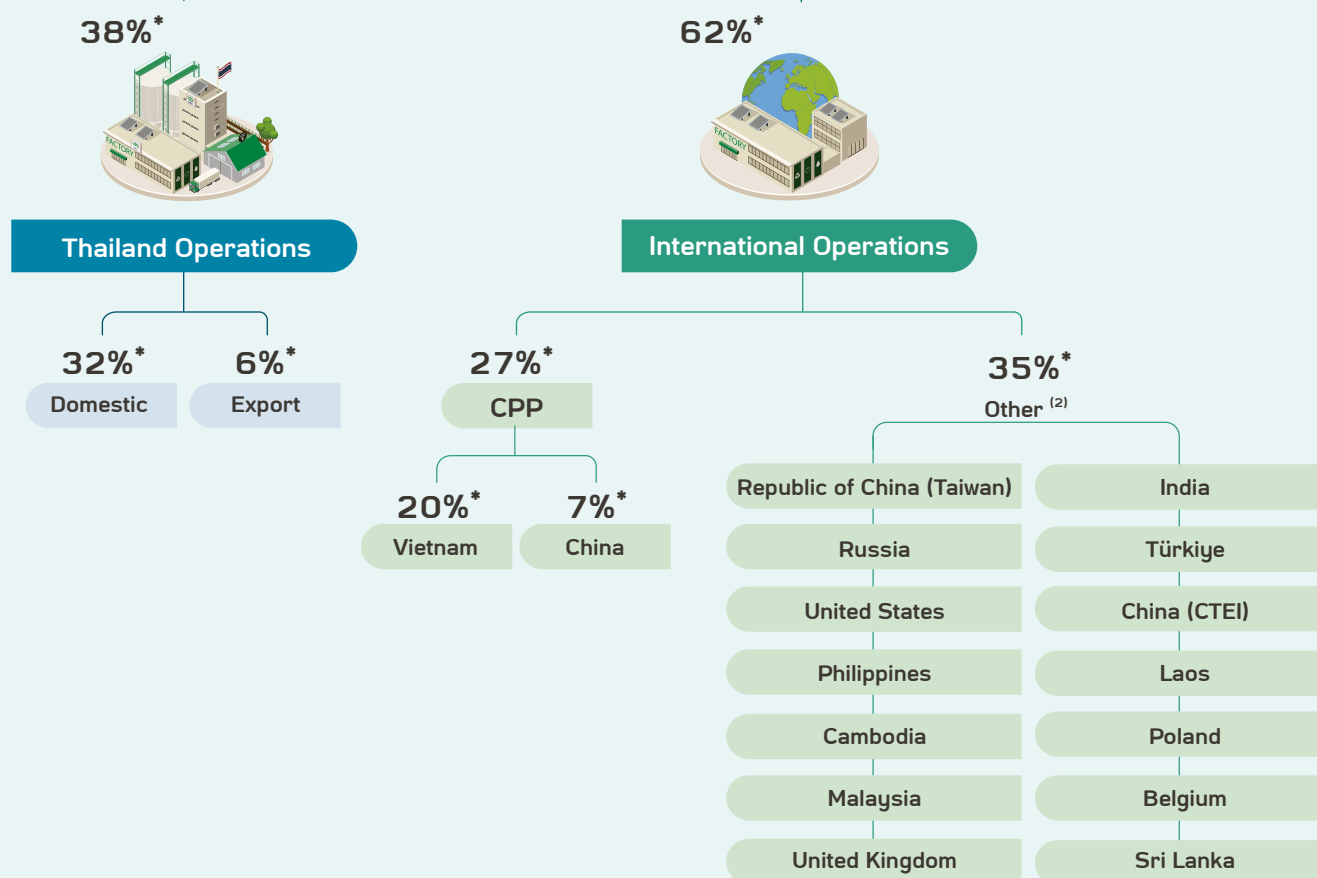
38%*

62%*

FACTORY

FACTORY

Thailand Operations

International Operations

32%*
Domestic

6%*
Export

27%*
CPP

20%*
Vietnam

7%*
China

35%*
Other $^{(2)}$

Republic of China (Taiwan)

India

Russia

Türkiye

United States

China (CTEI)

Philippines

Laos

Cambodia

Poland

Malaysia

Belgium

United Kingdom

Sri Lanka